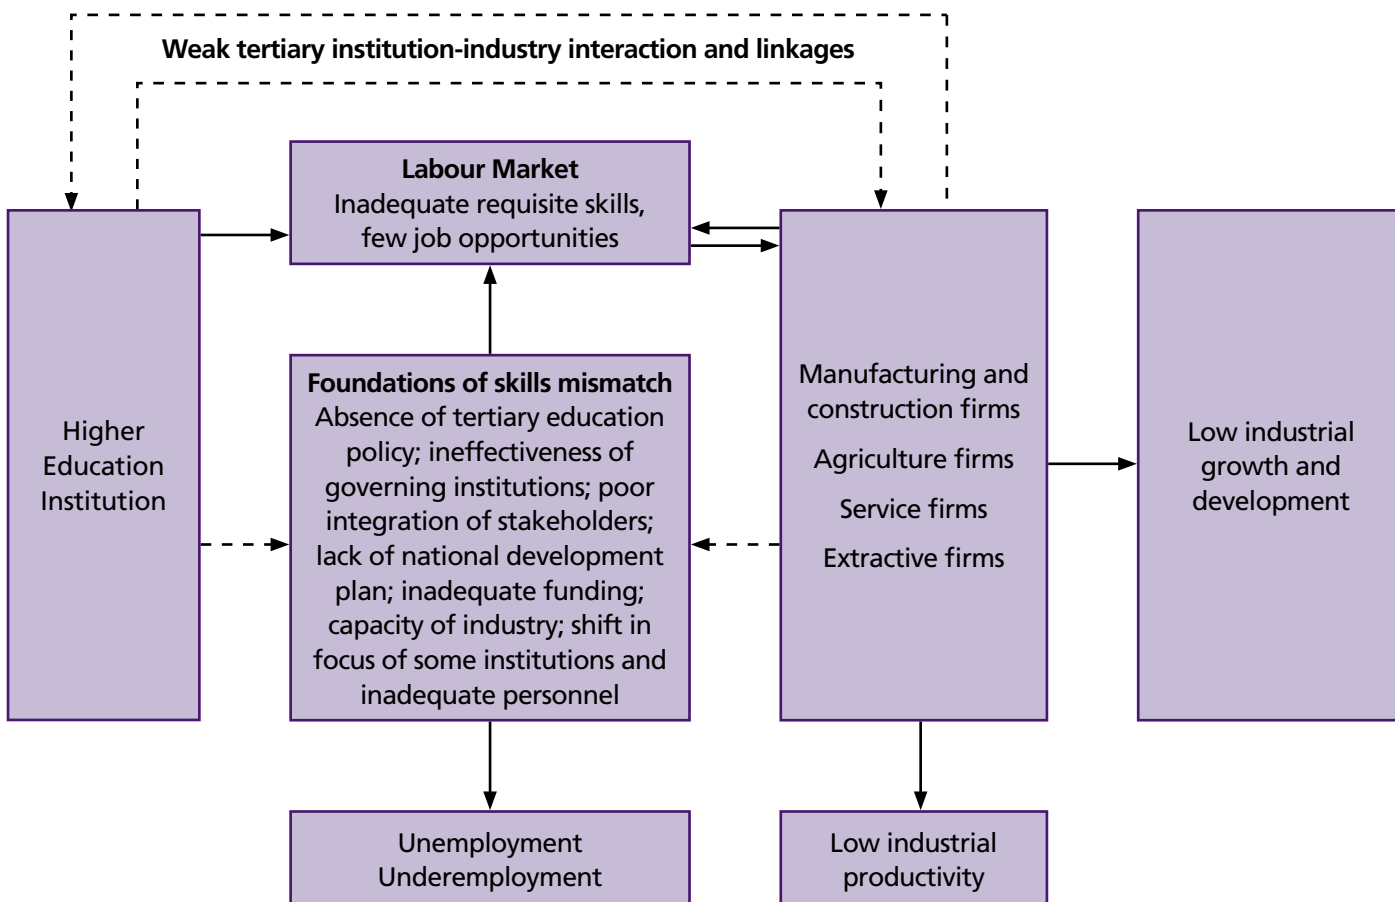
Weak tertiary institution-industry interaction and linkages

Higher Education Institution

Labour Market
Inadequate requisite skills, few job opportunities

Foundations of skills mismatch
Absence of tertiary education policy; ineffectiveness of governing institutions; poor integration of stakeholders; lack of national development plan; inadequate funding; capacity of industry; shift in focus of some institutions and inadequate personnel

Manufacturing and construction firms

Agriculture firms

Service firms

Extractive firms

Low industrial growth and development

Unemployment
Underemployment

Low industrial productivity